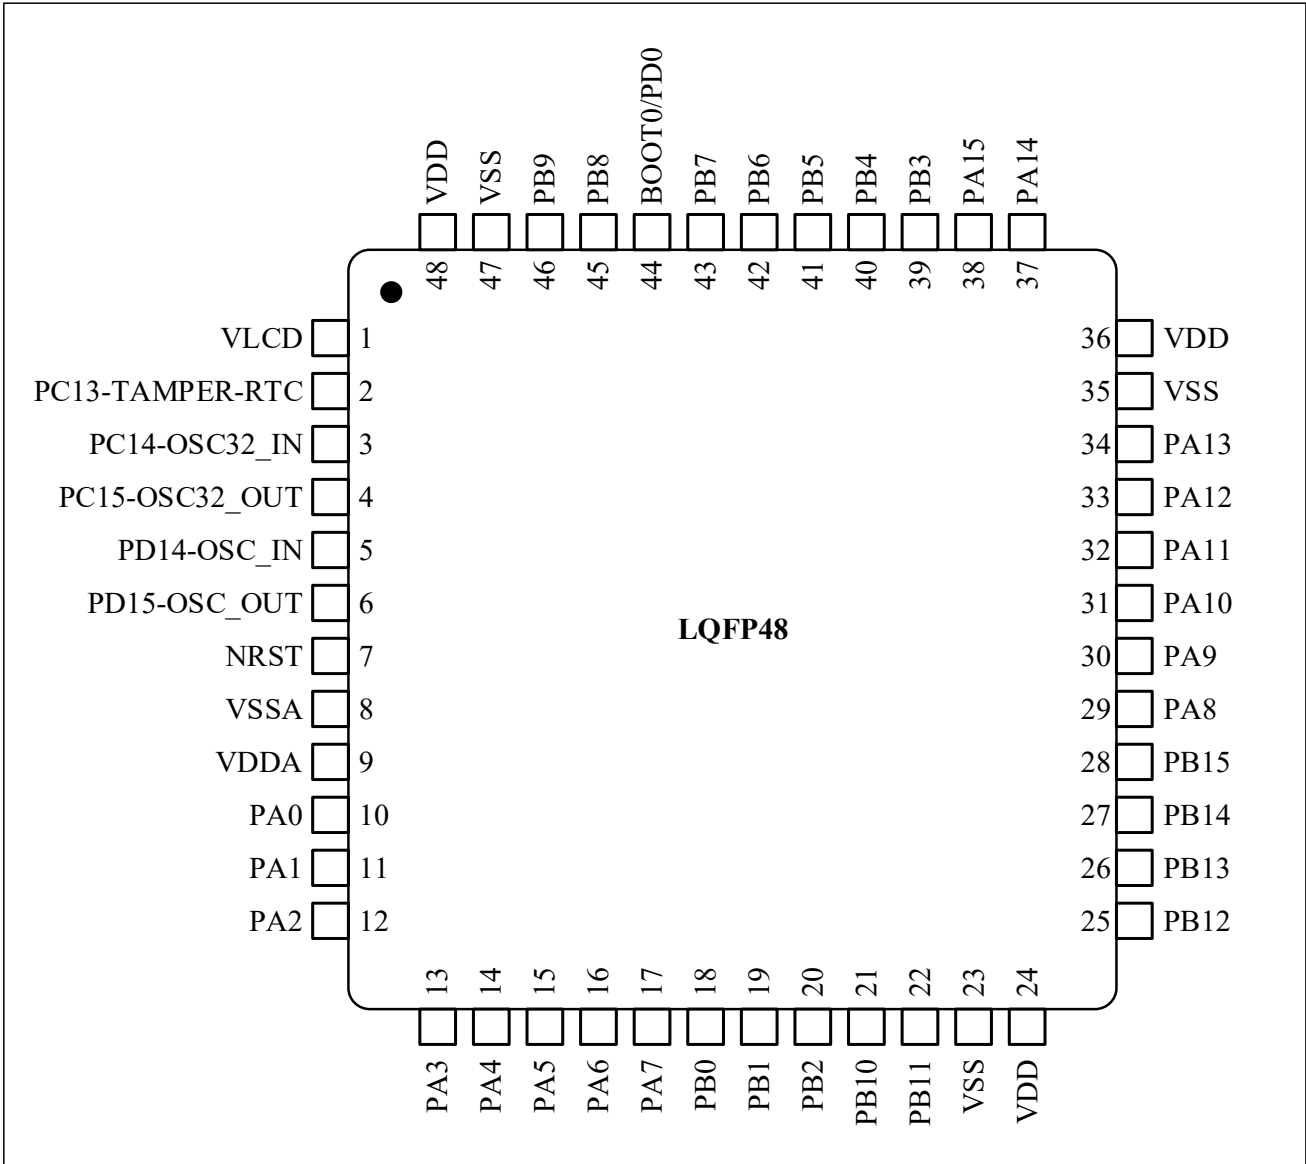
VDD 48
VSS 47
PB9 46
PB8 45
BOOT0/PD0 44
PB7 43
PB6 42
PB5 41
PB4 40
PB3 39
PA15 38
PA14 37

VLCD 1
PC13-TAMPER-RTC 2
PC14-OSC32_IN 3
PC15-OSC32_OUT 4
PD14-OSC_IN 5
PD15-OSC_OUT 6
NRST 7
VSSA 8
VDDA 9
PA0 10
PA1 11
PA2 12

36 VDD
35 VSS
34 PA13
33 PA12
32 PA11
31 PA10
30 PA9
29 PA8
28 PB15
27 PB14
26 PB13
25 PB12

LQFP48

13 PA3
14 PA4
15 PA5
16 PA6
17 PA7
18 PB0
19 PB1
20 PB2
21 PB10
22 PB11
23 VSS
24 VDD